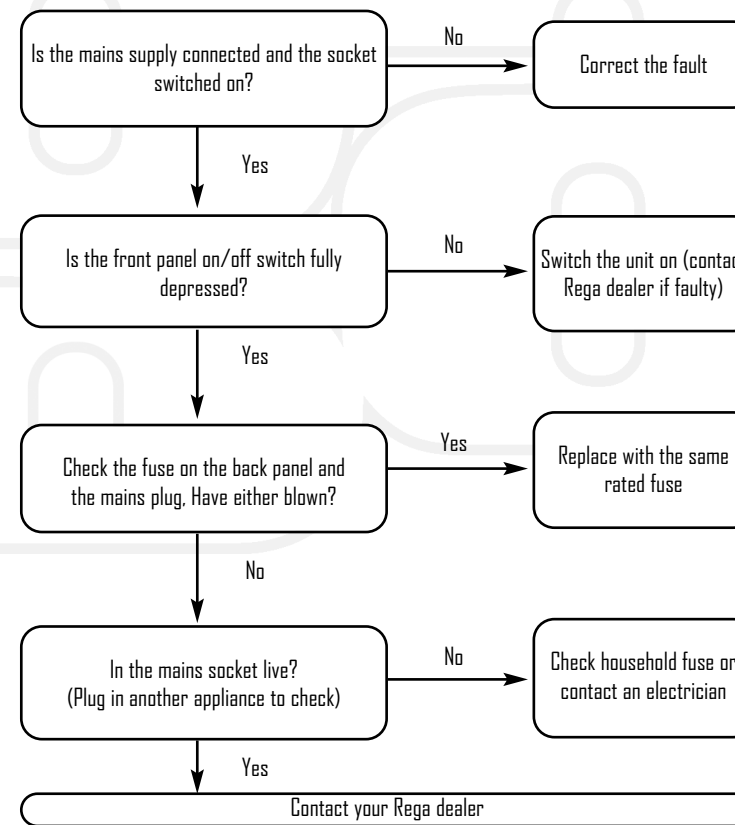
Is the mains supply connected and the socket switched on?

No

Correct the fault

Yes

Is the front panel on/off switch fully depressed?

No

Switch the unit on (contac Rega dealer if faulty)

Yes

Check the fuse on the back panel and the mains plug, Have either blown?

Yes

Replace with the same rated fuse

No

In the mains socket live? (Plug in another appliance to check)

No

Check household fuse or contact an electrician

Yes

Contact your Rega dealer